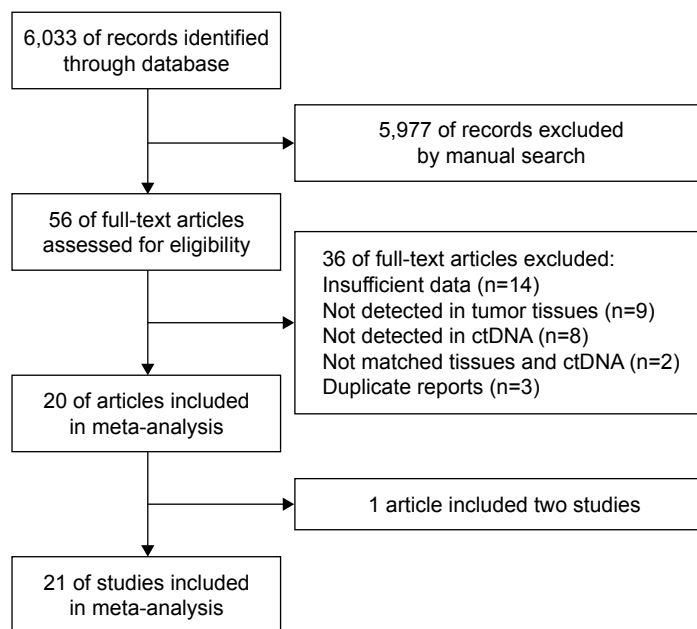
6,033 of records identified through database

5,977 of records excluded by manual search

56 of full-text articles assessed for eligibility

36 of full-text articles excluded:
Insufficient data (n=14)
Not detected in tumor tissues (n=9)
Not detected in ctDNA (n=8)
Not matched tissues and ctDNA (n=2)
Duplicate reports (n=3)

20 of articles included in meta-analysis

1 article included two studies

21 of studies included in meta-analysis